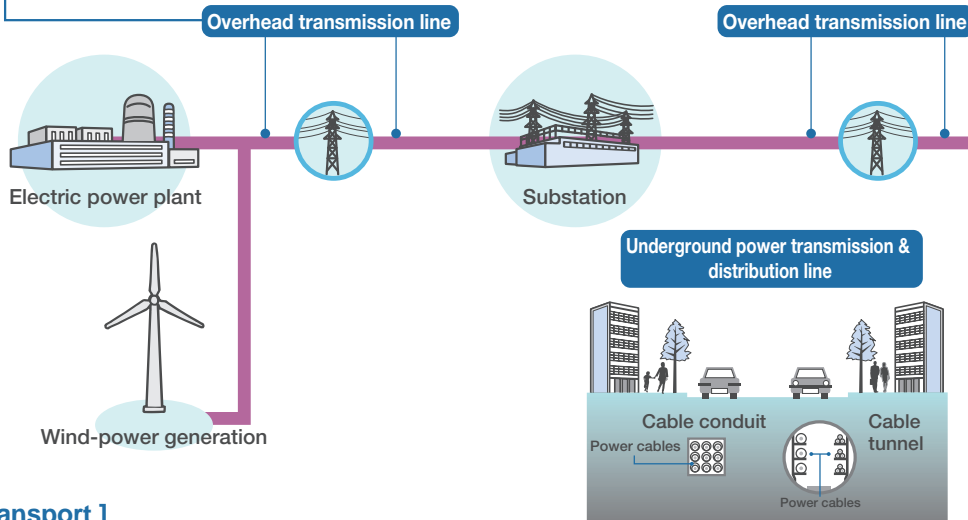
Overhead transmission line

Overhead transmission line

Electric power plant

Substation

Underground power transmission & distribution line

Wind-power generation

Cable conduit

Power cables

Cable tunnel

Power cables

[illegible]ansport ]